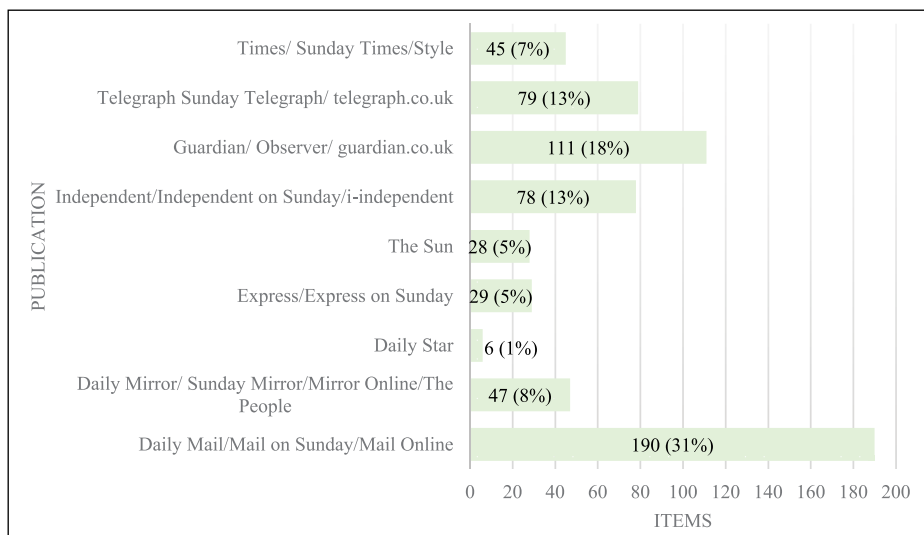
PUBLICATION

Times/ Sunday Times/Style 45 (7%)

Telegraph Sunday Telegraph/ telegraph.co.uk 79 (13%)

Guardian/ Observer/ guardian.co.uk 111 (18%)

Independent/Independent on Sunday/i-independent 78 (13%)

The Sun 28 (5%)

Express/Express on Sunday 29 (5%)

Daily Star 6 (1%)

Daily Mirror/ Sunday Mirror/Mirror Online/The People 47 (8%)

Daily Mail/Mail on Sunday/Mail Online 190 (31%)

0 20 40 60 80 100 120 140 160 180 200

ITEMS